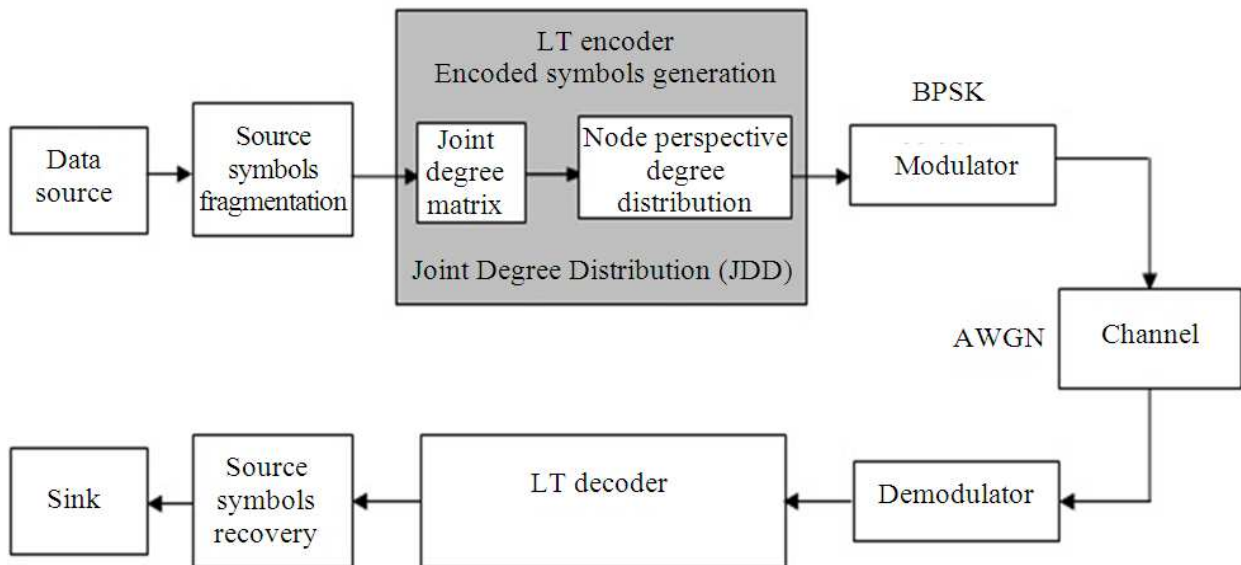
LT encoder
Encoded symbols generation

BPSK

Data source

Source symbols fragmentation

Joint degree matrix

Node perspective degree distribution

Modulator

Joint Degree Distribution (JDD)

AWGN

Channel

Sink

Source symbols recovery

LT decoder

Demodulator